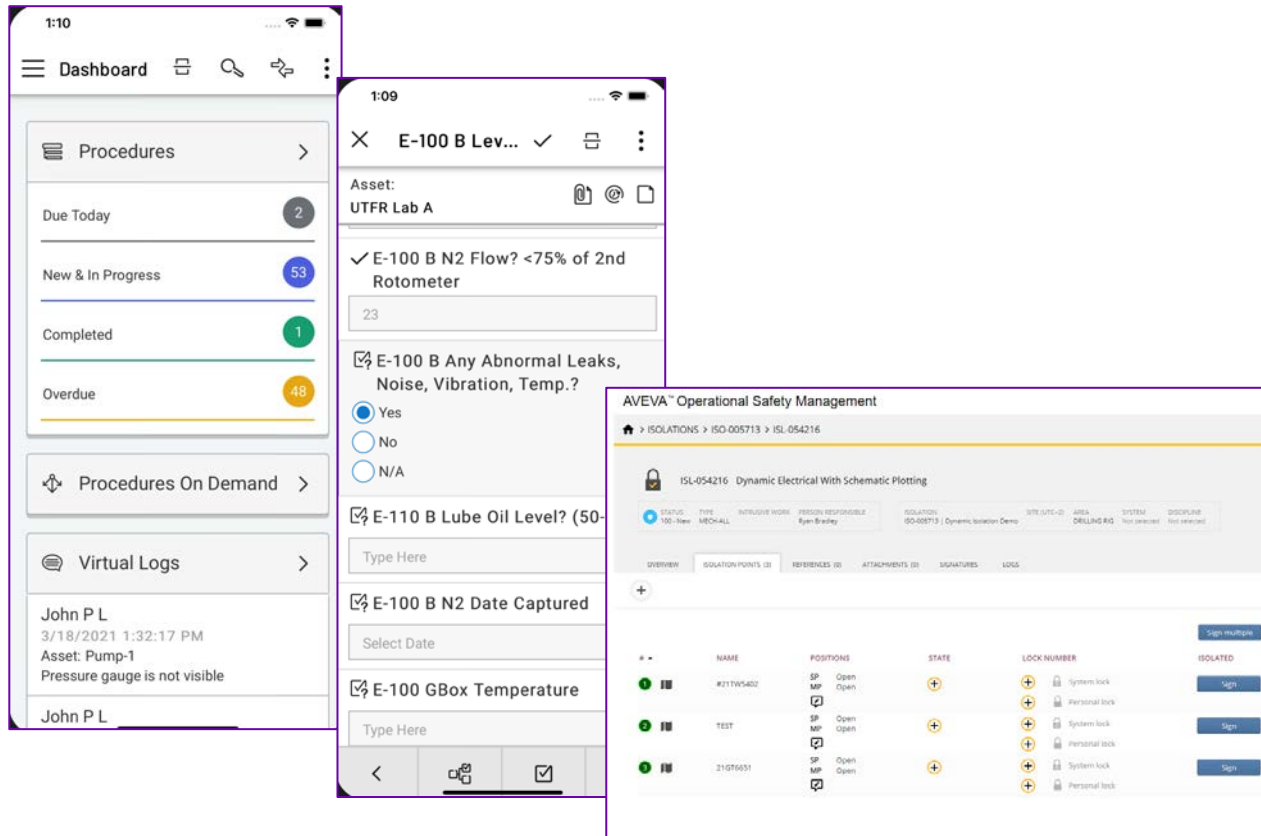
1:10

Dashboard

Procedures

Due Today 2

New & In Progress 53

Completed 1

Overdue 48

Procedures On Demand

Virtual Logs

John P L
3/18/2021 1:32:17 PM
Asset: Pump-1
Pressure gauge is not visible

John P L

1:09

E-100 B Lev...

Asset:
UTFR Lab A

E-100 B N2 Flow? <75% of 2nd Rotometer

23

E-100 B Any Abnormal Leaks, Noise, Vibration, Temp.?

Yes

No

N/A

E-110 B Lube Oil Level? (50-

Type Here

E-100 B N2 Date Captured

Select Date

E-100 GBox Temperature

Type Here

AVEVA™ Operational Safety Management

> ISOLATIONS > ISO-005713 > ISL-054216

ISL-054216 Dynamic Electrical With Schematic Plotting

STATUS 100 - New TYPE MECH/ALL INTRUSIVE WORK PERSON RESPONSIBLE Ryan Bradley ISOLATION ISO-005713 | Dynamic Isolation Demo SITE (UTC-2) AREA DRILLING RIG SYSTEM Not selected DISCIPLINE Not selected

OVERVIEW ISOLATION POINTS (3) REFERENCES (0) ATTACHMENTS (0) SIGNATURES LOGS

Sign multiple

| # | NAME | POSITIONS | STATE | LOCK NUMBER | ISOLATED |
|---|---|---|---|---|---|
| 1 | #21TW5402 | SP Open MP Open | | System lock Personal lock | Sign |
| 2 | TEST | SP Open MP Open | | System lock Personal lock | Sign |
| 3 | 21GT6651 | SP Open MP Open | | System lock Personal lock | Sign |